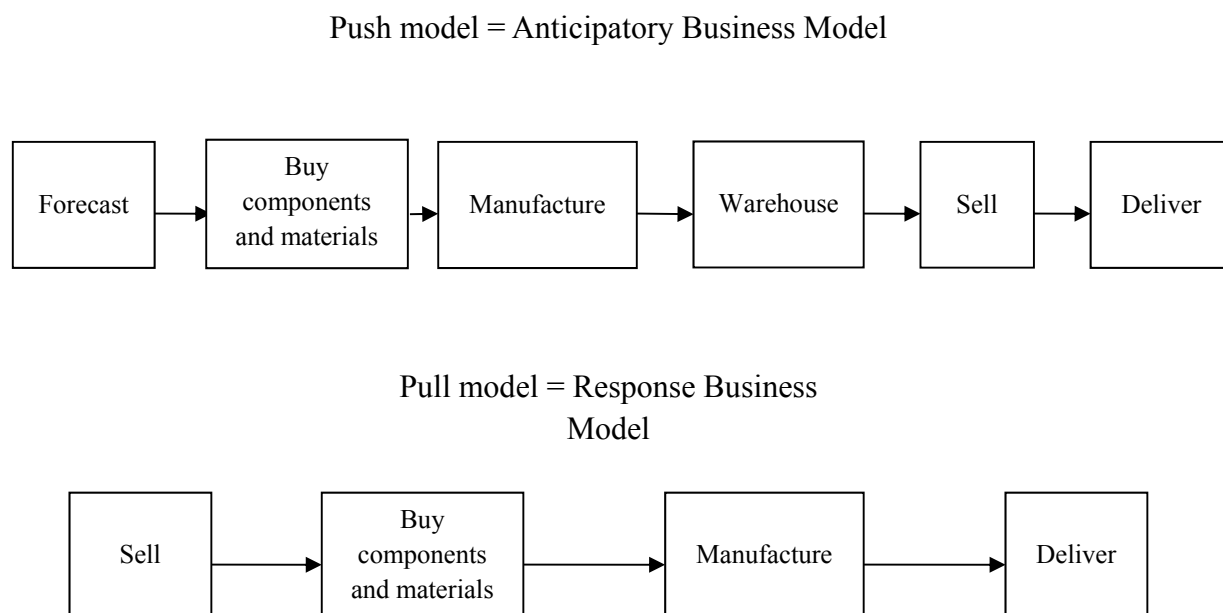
Push model = Anticipatory Business Model

Forecast

Buy components and materials

Manufacture

Warehouse

Sell

Deliver

Pull model = Response Business Model

Sell

Buy components and materials

Manufacture

Deliver